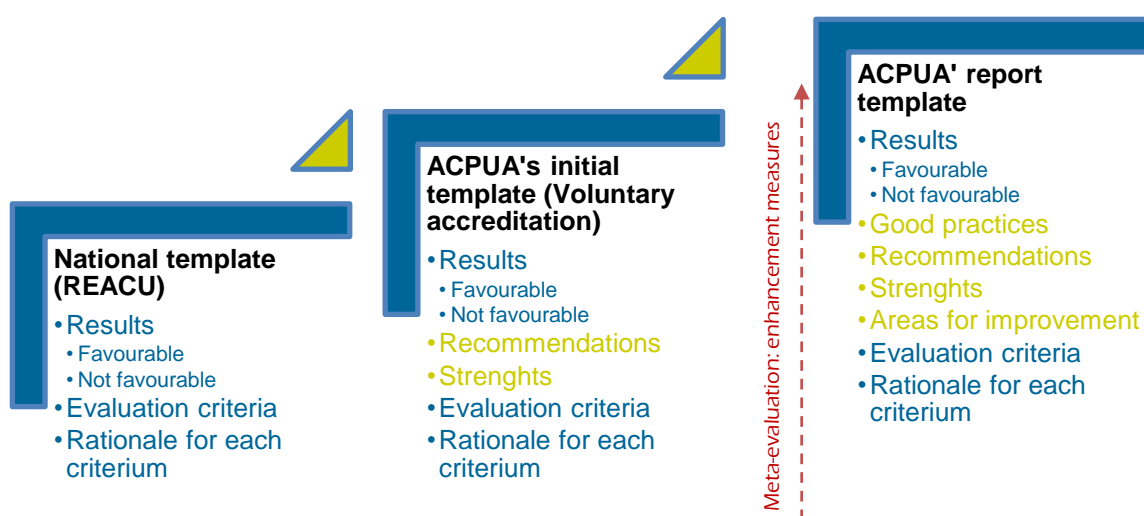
National template (REACU)

• Results
  • Favourable
  • Not favourable
• Evaluation criteria
• Rationale for each criterium

ACPUA's initial template (Voluntary accreditation)

• Results
  • Favourable
  • Not favourable
• Recommendations
• Strenghts
• Evaluation criteria
• Rationale for each criterium

Meta-evaluation: enhancement measures

ACPUA' report template

• Results
  • Favourable
  • Not favourable
• Good practices
• Recommendations
• Strenghts
• Areas for improvement
• Evaluation criteria
• Rationale for each criterium